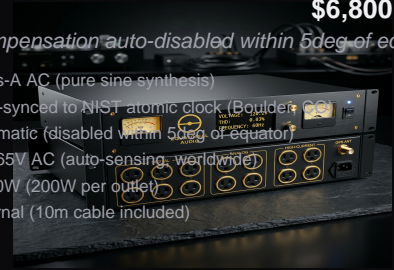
$6,800

mpensation auto-disabled within 5deg of ec

s-A AC (pure sine synthesis)

-synced to NIST atomic clock (Boulder, CO)

matic (disabled within 5deg of equator)

65V AC (auto-sensing, worldwide)

W (200W per outlet)

rnal (10m cable included)

AUDIO

VOLTAGE:
THD:
FREQUENCY: 60Hz

HIGH CURRENT